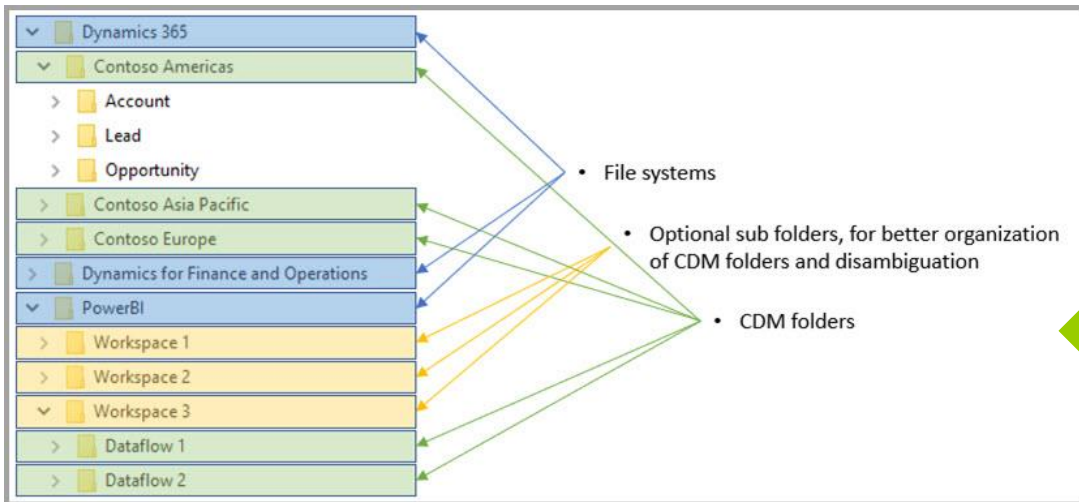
Dynamics 365
Contoso Americas
Account
Lead
Opportunity
Contoso Asia Pacific
Contoso Europe
Dynamics for Finance and Operations
PowerBI
Workspace 1
Workspace 2
Workspace 3
Dataflow 1
Dataflow 2

• File systems

• Optional sub folders, for better organization of CDM folders and disambiguation

• CDM folders